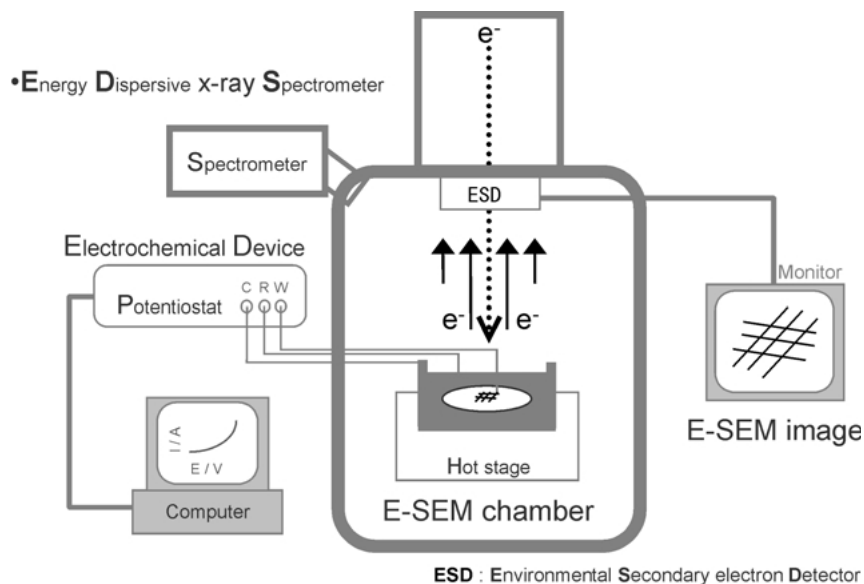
•Energy Dispersive x-ray Spectrometer

$e^-$

Spectrometer

ESD

Electrochemical Device

Potentiostat

C R W

$e^-$ $e^-$

Monitor

I / A

E / V

Computer

Hot stage

E-SEM chamber

E-SEM image

ESD : Environmental Secondary electron Detector